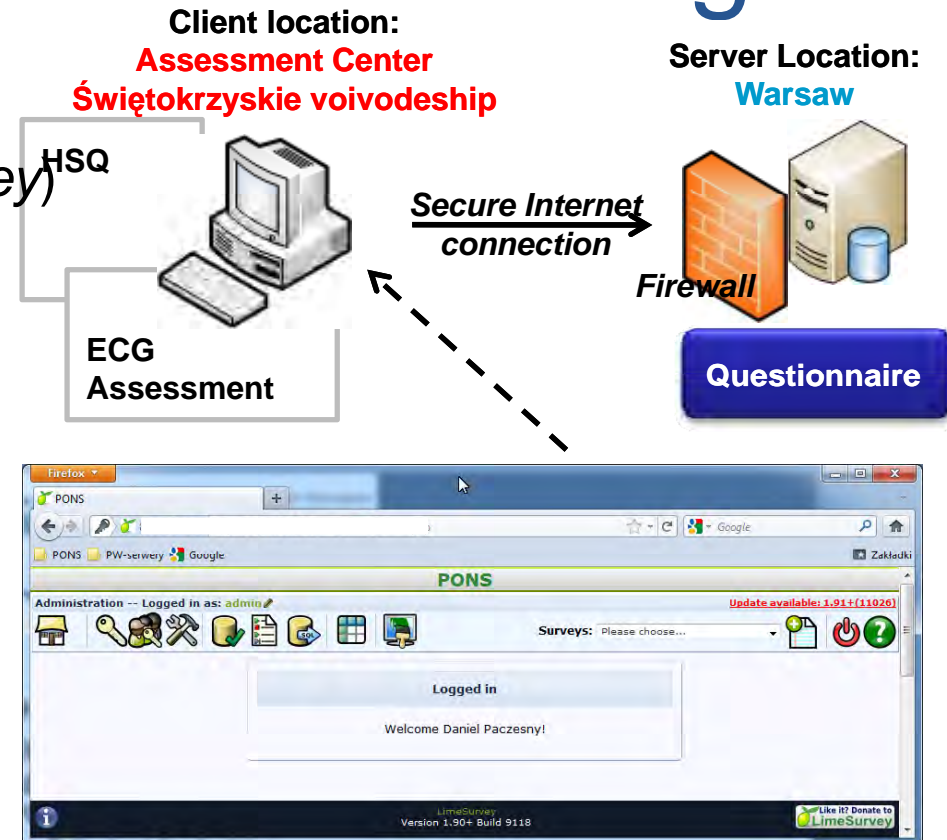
Client location:
Assessment Center
Świętokrzyskie voivodeship

Server Location:
Warsaw

ey)

HSQ

ECG
Assessment

Secure Internet connection

Firewall

Questionnaire

Firefox

PONS

Google

PONS PW-serwery Google

Zakładki

PONS

Administration -- Logged in as: admin

Update available: 1.91+(11026)

Surveys: Please choose...

Logged in

Welcome Daniel Paczesny!

LimeSurvey
Version 1.90+ Build 9118

Like it? Donate to LimeSurvey